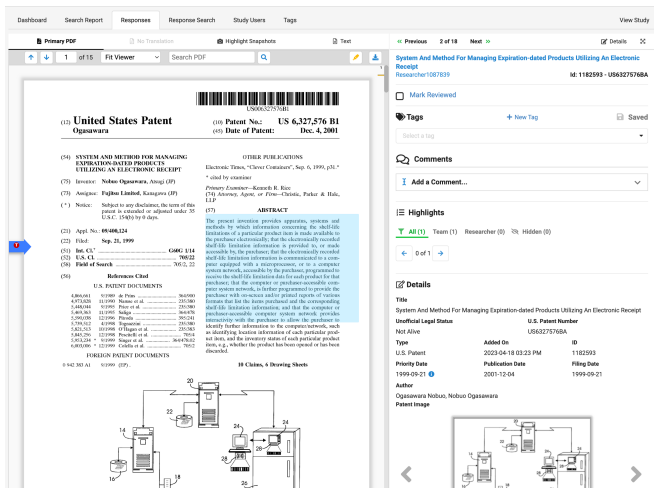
Dashboard Search Report Responses Response Search Study Users Tags View Study

Primary PDF No Translation Highlight Snapshots Text

1 of 15 Fit Viewer Search PDF

US006327576B1

(12) United States Patent
Ogasawara

(10) Patent No.: US 6,327,576 B1
(45) Date of Patent: Dec. 4, 2001

(54) SYSTEM AND METHOD FOR MANAGING EXPIRATION-DATED PRODUCTS UTILIZING AN ELECTRONIC RECEIPT

(75) Inventor: Nobuo Ogasawara, Atsugi (JP)

(73) Assignee: Fujitsu Limited, Kanagawa (JP)

(*) Notice: Subject to any disclaimer, the term of this patent is extended or adjusted under 35 U.S.C. 154(b) by 0 days.

(21) Appl. No.: 09/400,124

(22) Filed: Sep. 21, 1999

(51) Int. Cl.7 G06G 1/14
(52) U.S. Cl. 705/22
(58) Field of Search 705/2, 22

(56) References Cited

U.S. PATENT DOCUMENTS

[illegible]

FOREIGN PATENT DOCUMENTS

0 942 383 A1 9/1999 (EP).

OTHER PUBLICATIONS

Electronic Times, "Clever Containers", Sep. 6, 1999, p31.*

* cited by examiner

Primary Examiner—Kenneth R. Rice
(74) Attorney, Agent, or Firm—Christie, Parker & Hale, LLP

(57) ABSTRACT

The present invention provides apparatus, systems and methods by which information concerning the shelf-life limitations of a particular product item is made available to the purchaser electronically; that the electronically recorded shelf-life limitation information is provided to, or made accessible by, the purchaser; that the electronically recorded shelf-life limitation information is communicated to a computer system with a microprocessor, or to a computer system network, accessible by the purchaser, programmed to receive the shelf-life limitation data for each product for that purchaser; that the computer or purchaser-accessible computer system network, is further programmed to provide the purchaser with on-screen and/or printed reports of various formats that list the items purchased and the corresponding shelf-life limitation information; and that the computer or purchaser-accessible computer system network provides interactivity with the purchaser to allow the purchaser to identify further information to the computer/network, such as identifying location information of each particular product item, and the inventory status of each particular product item, e.g., whether the product has been opened or has been discarded.

10 Claims, 6 Drawing Sheets

20 22 14 16 18

« Previous 2 of 18 Next » Details

System And Method For Managing Expiration-dated Products Utilizing An Electronic Receipt
Researcher1087839 Id: 1182593 - US6327576BA

Mark Reviewed

Tags + New Tag Saved
Select a tag

Comments
Add a Comment...

Highlights
All (1) Team (1) Researcher (0) Hidden (0)
0 of 1

Details
Title
System And Method For Managing Expiration-dated Products Utilizing An Electronic Receipt
Unofficial Legal Status U.S. Patent Number
Not Alive US6327576BA
Type Added On ID
U.S. Patent 2023-04-18 03:23 PM 1182593
Priority Date Publication Date Filing Date
1999-09-21 2001-12-04 1999-09-21
Author
Ogasawara Nobuo, Nobuo Ogasawara
Patent Image